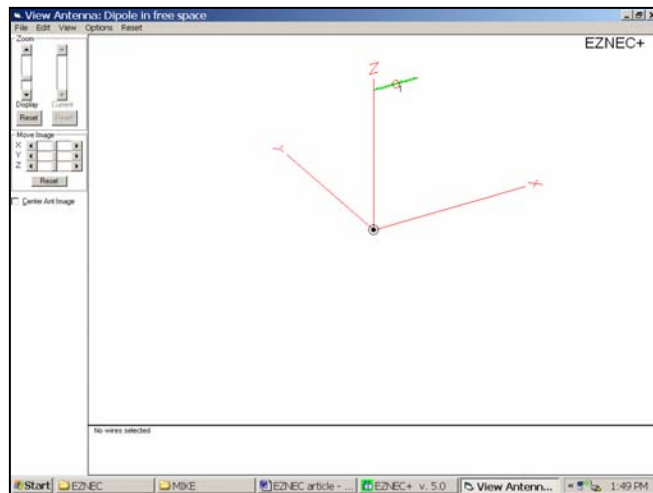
View Antenna: Dipole in free space

File Edit View Options Reset

Zoom

Display Current

Reset Reset

Move Image

X

Y

Z

Reset

Center Ant Image

EZNEC+

Z

Y

X

No wires selected

Start EZNEC MIKE EZNEC article - ... EZNEC+ v. 5.0 View Antenn... 1:49 PM